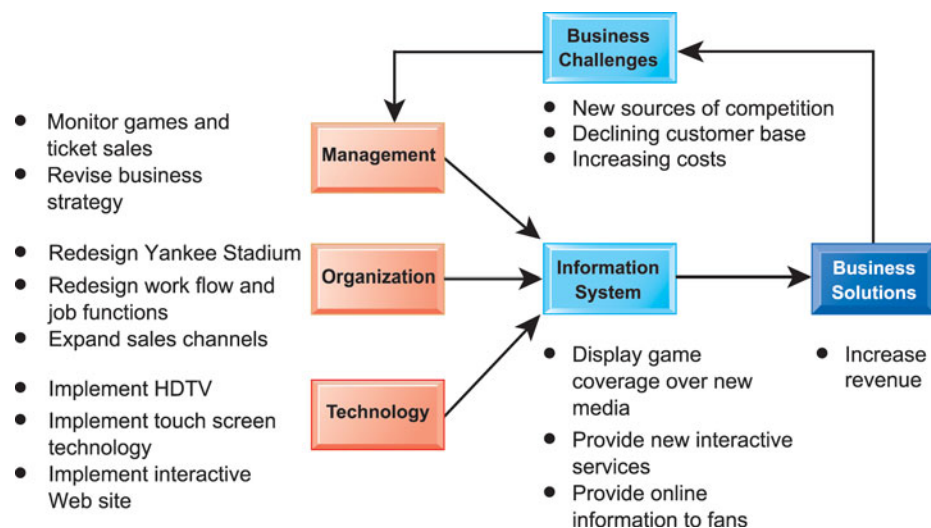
Business Challenges

• New sources of competition
• Declining customer base
• Increasing costs

• Monitor games and ticket sales
• Revise business strategy

Management

• Redesign Yankee Stadium
• Redesign work flow and job functions
• Expand sales channels

Organization

• Implement HDTV
• Implement touch screen technology
• Implement interactive Web site

Technology

Information System

• Display game coverage over new media
• Provide new interactive services
• Provide online information to fans

Business Solutions

• Increase revenue